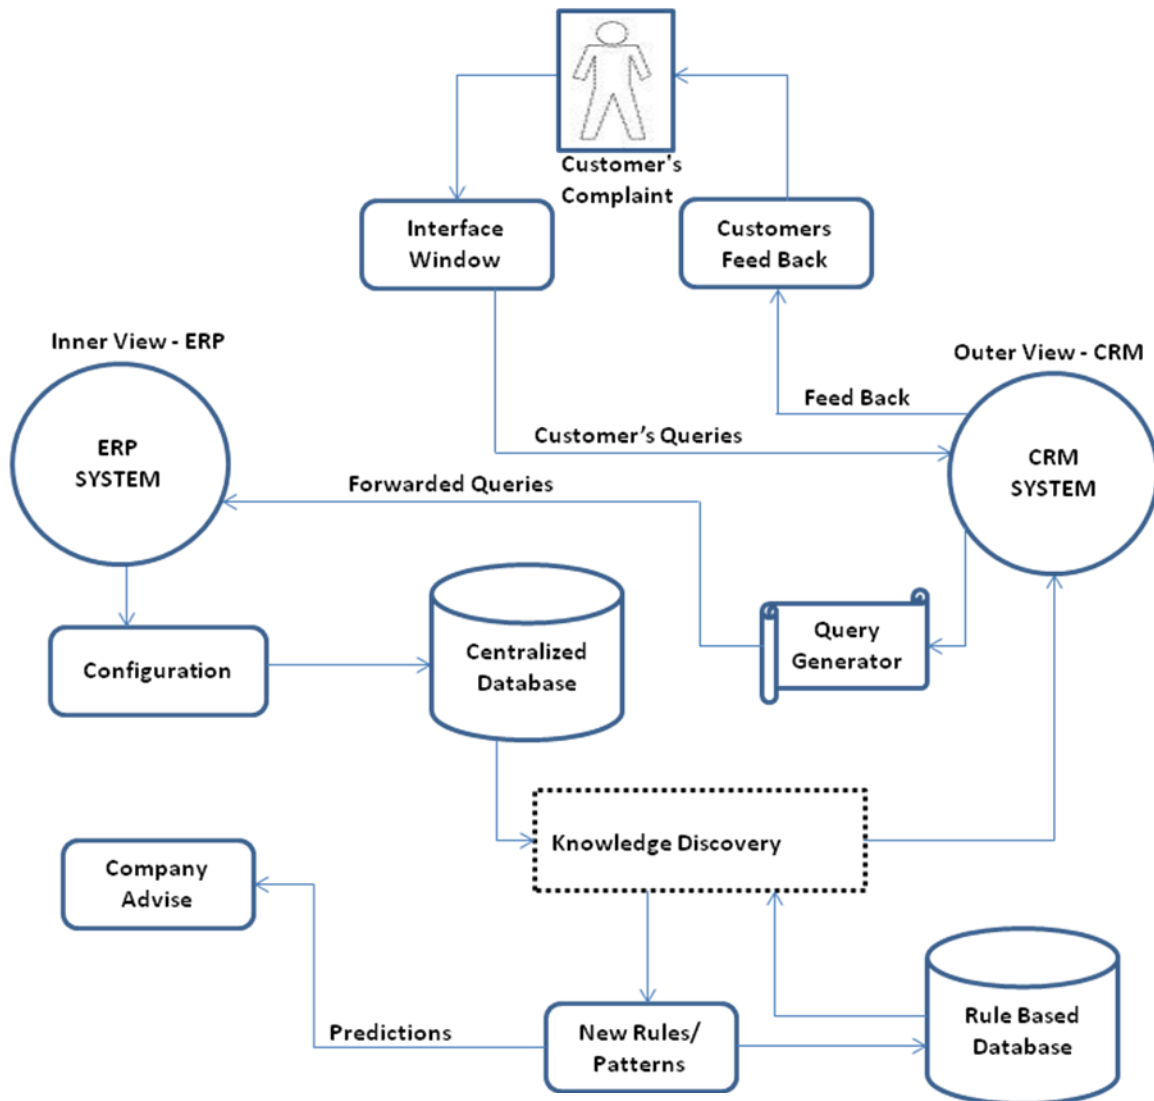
Customer's Complaint

Interface Window

Customers Feed Back

Inner View - ERP

Outer View - CRM

ERP SYSTEM

Feed Back

Customer's Queries

CRM SYSTEM

Forwarded Queries

Configuration

Centralized Database

Query Generator

Knowledge Discovery

Company Advise

Predictions

New Rules/ Patterns

Rule Based Database